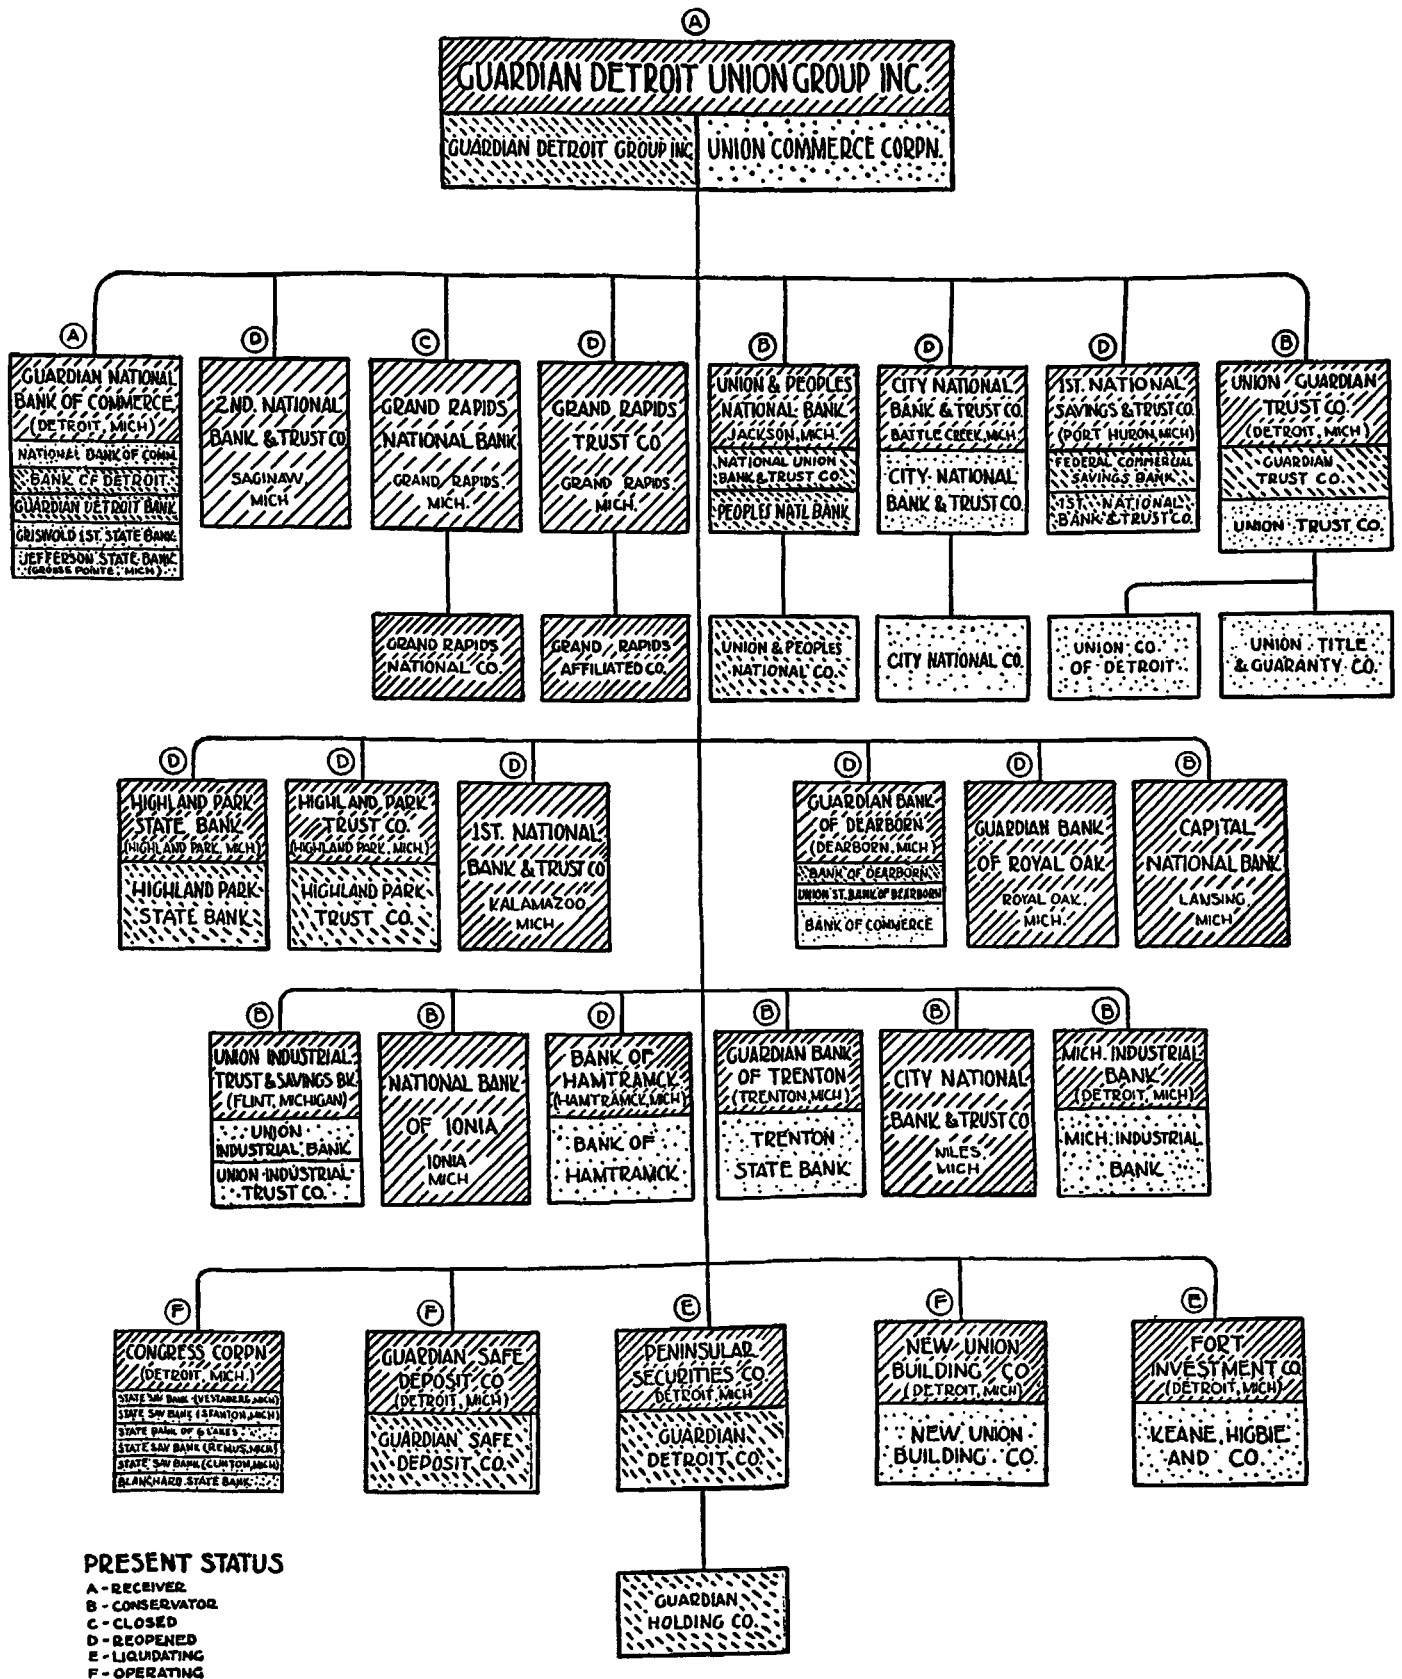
A

GUARDIAN DETROIT UNION GROUP INC.

GUARDIAN DETROIT GROUP INC.

UNION COMMERCE CORPN.

A
GUARDIAN NATIONAL BANK OF COMMERCE (DETROIT, MICH)
NATIONAL BANK OF COMM.
BANK OF DETROIT
GUARDIAN DETROIT BANK
GRISWOLD 1ST. STATE BANK
JEFFERSON STATE BANK (GROSSE POINTE, MICH)

D
2ND. NATIONAL BANK & TRUST CO
SAGINAW, MICH

C
GRAND RAPIDS NATIONAL BANK
GRAND RAPIDS, MICH.

D
GRAND RAPIDS TRUST CO.
GRAND RAPIDS, MICH.

B
UNION & PEOPLES NATIONAL BANK
JACKSON, MICH.
NATIONAL UNION BANK & TRUST CO.
PEOPLES NATL BANK

D
CITY NATIONAL BANK & TRUST CO.
BATTLE CREEK, MICH.
CITY NATIONAL BANK & TRUST CO.

D
1ST. NATIONAL SAVINGS & TRUST CO.
(PORT HURON, MICH)
FEDERAL COMMERCIAL SAVINGS BANK
1ST. NATIONAL BANK & TRUST CO.

B
UNION GUARDIAN TRUST CO.
(DETROIT, MICH)
GUARDIAN TRUST CO.
UNION TRUST CO.

GRAND RAPIDS NATIONAL CO.

GRAND RAPIDS AFFILIATED CO.

UNION & PEOPLES NATIONAL CO.

CITY NATIONAL CO.

UNION CO. OF DETROIT

UNION TITLE & GUARANTY CO.

D
HIGHLAND PARK STATE BANK
(HIGHLAND PARK, MICH)
HIGHLAND PARK STATE BANK

D
HIGHLAND PARK TRUST CO.
(HIGHLAND PARK, MICH)
HIGHLAND PARK TRUST CO.

D
1ST. NATIONAL BANK & TRUST CO
KALAMAZOO, MICH

D
GUARDIAN BANK OF DEARBORN
(DEARBORN, MICH)
BANK OF DEARBORN
UNION ST. BANK OF DEARBORN
BANK OF COMMERCE

D
GUARDIAN BANK OF ROYAL OAK
ROYAL OAK, MICH.

B
CAPITAL NATIONAL BANK
LANSING, MICH

B
UNION INDUSTRIAL TRUST & SAVINGS BK
(FLINT, MICHIGAN)
UNION INDUSTRIAL BANK
UNION INDUSTRIAL TRUST CO.

B
NATIONAL BANK OF IONIA
IONIA MICH

D
BANK OF HAMTRAMCK
(HAMTRAMCK, MICH)
BANK OF HAMTRAMCK

B
GUARDIAN BANK OF TRENTON
(TRENTON, MICH)
TRENTON STATE BANK

B
CITY NATIONAL BANK & TRUST CO
NILES, MICH

B
MICH. INDUSTRIAL BANK
(DETROIT, MICH)
MICH. INDUSTRIAL BANK

F
CONGRESS CORPN.
(DETROIT, MICH.)
STATE SAV BANK (VESTABURG, MICH)
STATE SAV BANK (STANTON, MICH)
STATE BANK OF 6 LAKES
STATE SAV BANK (REMUS, MICH)
STATE SAV BANK (CLINTON, MICH)
BLANCHARD STATE BANK

F
GUARDIAN SAFE DEPOSIT CO
(DETROIT, MICH)
GUARDIAN SAFE DEPOSIT CO.

E
PENINSULAR SECURITIES CO.
DETROIT MICH
GUARDIAN DETROIT CO.

F
NEW UNION BUILDING CO
(DETROIT, MICH)
NEW UNION BUILDING CO.

E
FORT INVESTMENT CO
(DETROIT, MICH)
KEANE, HIGBIE AND CO.

GUARDIAN HOLDING CO.

PRESENT STATUS
A - RECEIVER
B - CONSERVATOR
C - CLOSED
D - REOPENED
E - LIQUIDATING
F - OPERATING